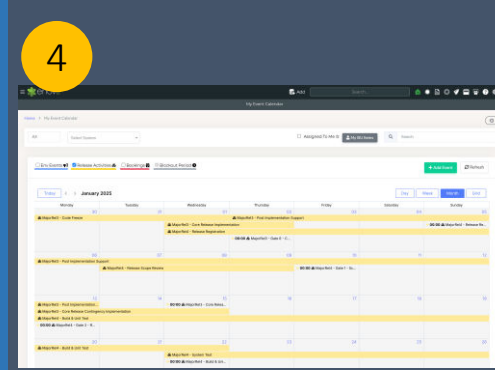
4

Add

Search...

My Event Calendar

Home > My Event Calendar

All

Select System

Assigned To Me

My All Dates

Search

Env Events

Release Activities

Bookings

Blackout Period

+ Add Event

Refresh

Today

< >

January 2025

Day

Week

Month

List

| Monday | Tuesday | Wednesday | Thursday | Friday | Saturday | Sunday |
|---|---|---|---|---|---|---|
| 30 | 31 | 01 | 02 | 03 | 04 | 05 |
| MajorRel1 - Code Freeze | | MajorRel1 - Core Release Implementation | MajorRel1 - Post Implementation Support | | | 00:00 MajorRel2 - Release Re... |
| | | MajorRel1 - Release Registration | 00:00 MajorRel2 - Gate 0 - S... | | | |
| 06 | 07 | 08 | 09 | 10 | 11 | 12 |
| MajorRel1 - Post Implementation Support | | | | | | |
| MajorRel2 - Release Scope Review | | | | 00:00 MajorRel1 - Gate 1 - Sc... | | |
| 13 | 14 | 15 | 16 | 17 | 18 | 19 |
| MajorRel1 - Post Implementation... | 00:00 MajorRel2 - Core Relea... | | | | | |
| MajorRel1 - Core Release Contingency Implementation | | | | | | |
| MajorRel2 - Build & Unit Test | | | | | | |
| 00:00 MajorRel2 - Gate 2 - R... | | | | | | |
| 20 | 21 | 22 | 23 | 24 | 25 | 26 |
| MajorRel2 - Build & Unit Test | | MajorRel1 - System Test | | | | |
| | | 00:00 MajorRel2 - Build & Un... | | | | |